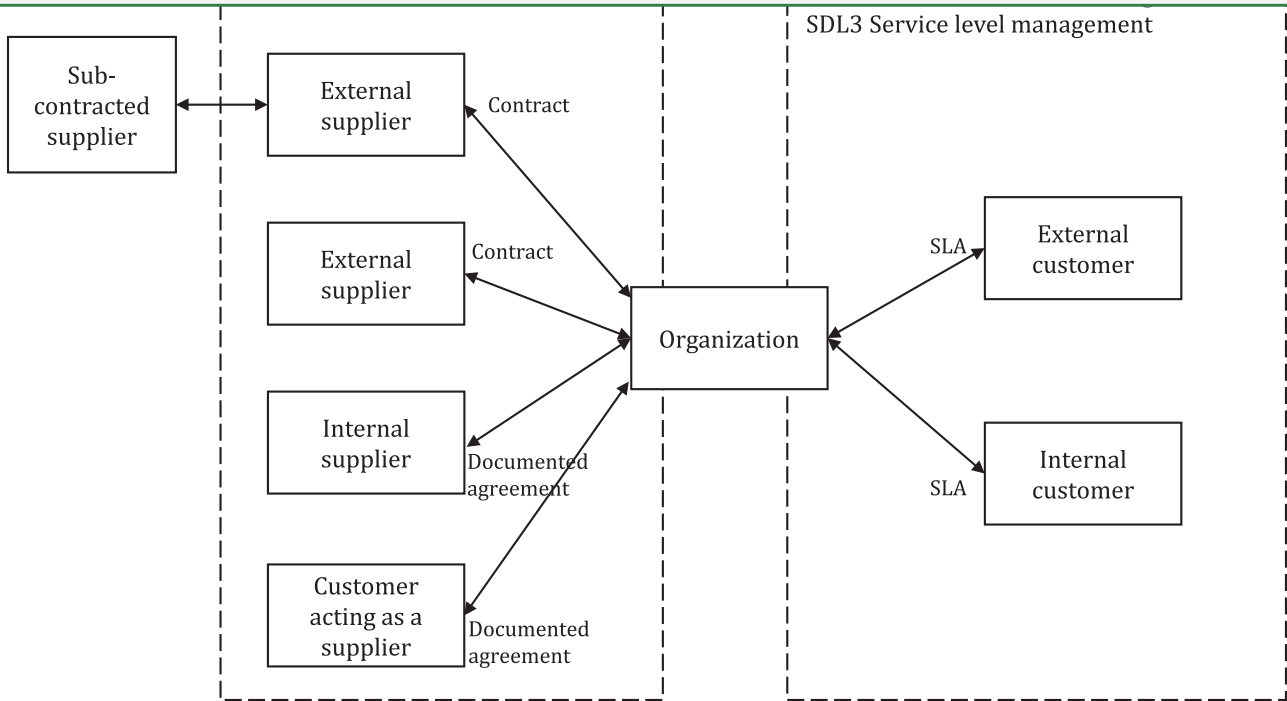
SDL3 Service level management

Sub-contracted supplier

External supplier

Contract

External supplier

Contract

Internal supplier

Documented agreement

Customer acting as a supplier

Documented agreement

Organization

SLA

External customer

SLA

Internal customer